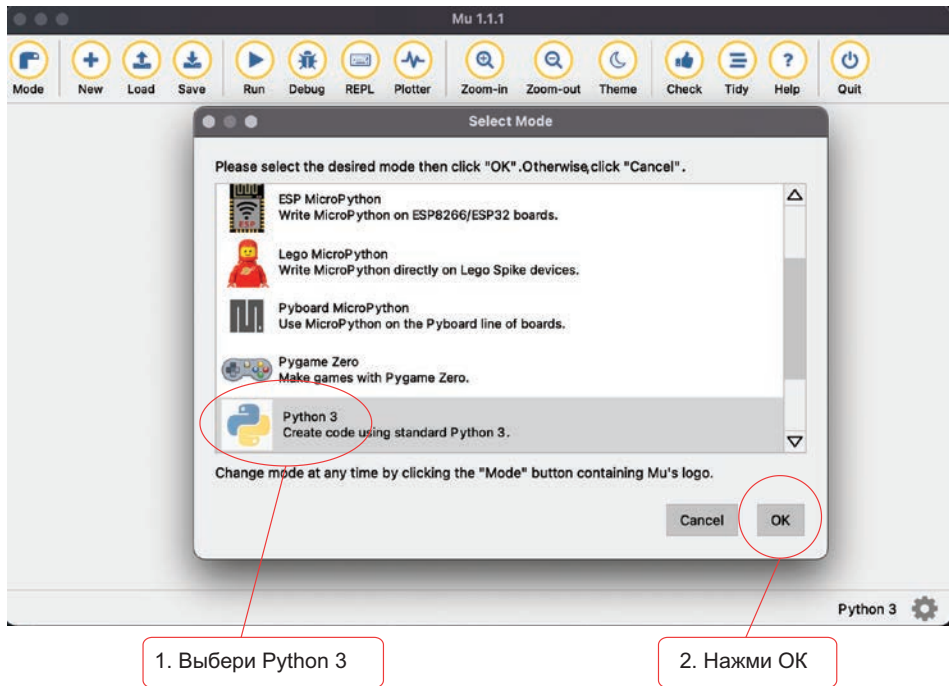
Mu 1.1.1

Mode New Load Save Run Debug REPL Plotter Zoom-in Zoom-out Theme Check Tidy Help Quit

Select Mode

Please select the desired mode then click "OK".Otherwise,click "Cancel".

ESP MicroPython
Write MicroPython on ESP8266/ESP32 boards.

Lego MicroPython
Write MicroPython directly on Lego Spike devices.

Pyboard MicroPython
Use MicroPython on the Pyboard line of boards.

Pygame Zero
Make games with Pygame Zero.

Python 3
Create code using standard Python 3.

Change mode at any time by clicking the "Mode" button containing Mu's logo.

Cancel OK

Python 3

1. Выбери Python 3

2. Нажми ОК